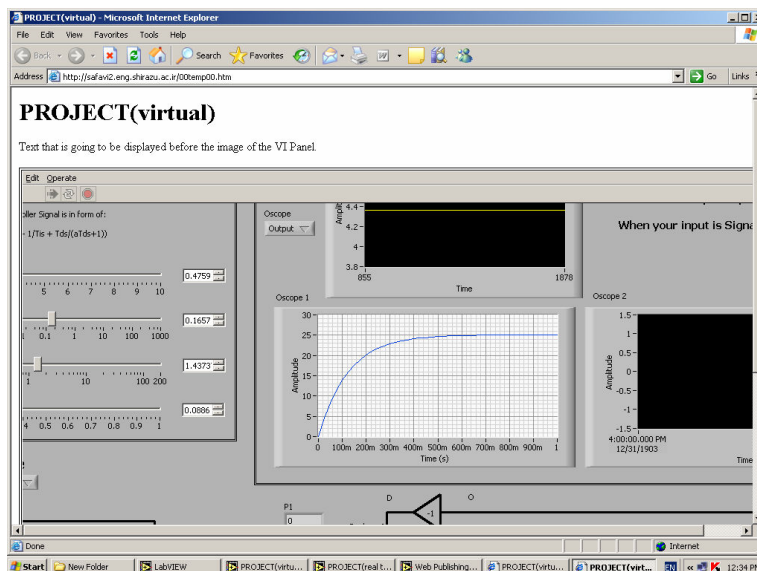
PROJECT(virtual) - Microsoft Internet Explorer

File Edit View Favorites Tools Help

Back Search Favorites

Address http://safavi2.eng.shirazu.ac.ir/00temp00.htm Go Links

PROJECT(virtual)

Text that is going to be displayed before the image of the VI Panel.

Edit Operate

oller Signal is in form of:

- 1/Tis + Tds/(aTds+1))

5 6 7 8 9 10 0.4759

0.1 1 10 100 1000 0.1657

1 10 100 200 1.4373

4 0.5 0.6 0.7 0.8 0.9 1 0.0886

Oscope

Output

Amplitude

4.4 4.2 4 3.8

855 1878

Time

When your input is Signa

Oscope 1

Amplitude

30 25 20 15 10 5 0

0 100m 200m 300m 400m 500m 600m 700m 800m 900m 1

Time (s)

Oscope 2

Amplitude

1.5 1 0.5 0 -0.5 -1 -1.5

4:00:00.000 PM 12/31/1903

Time

P1

0

D

O

-1

Done

Internet

Start New Folder LabVIEW PROJECT(virtu... PROJECT(real t... Web Publishing... PROJECT(virtu... PROJECT(virt... EN 12:34 PM